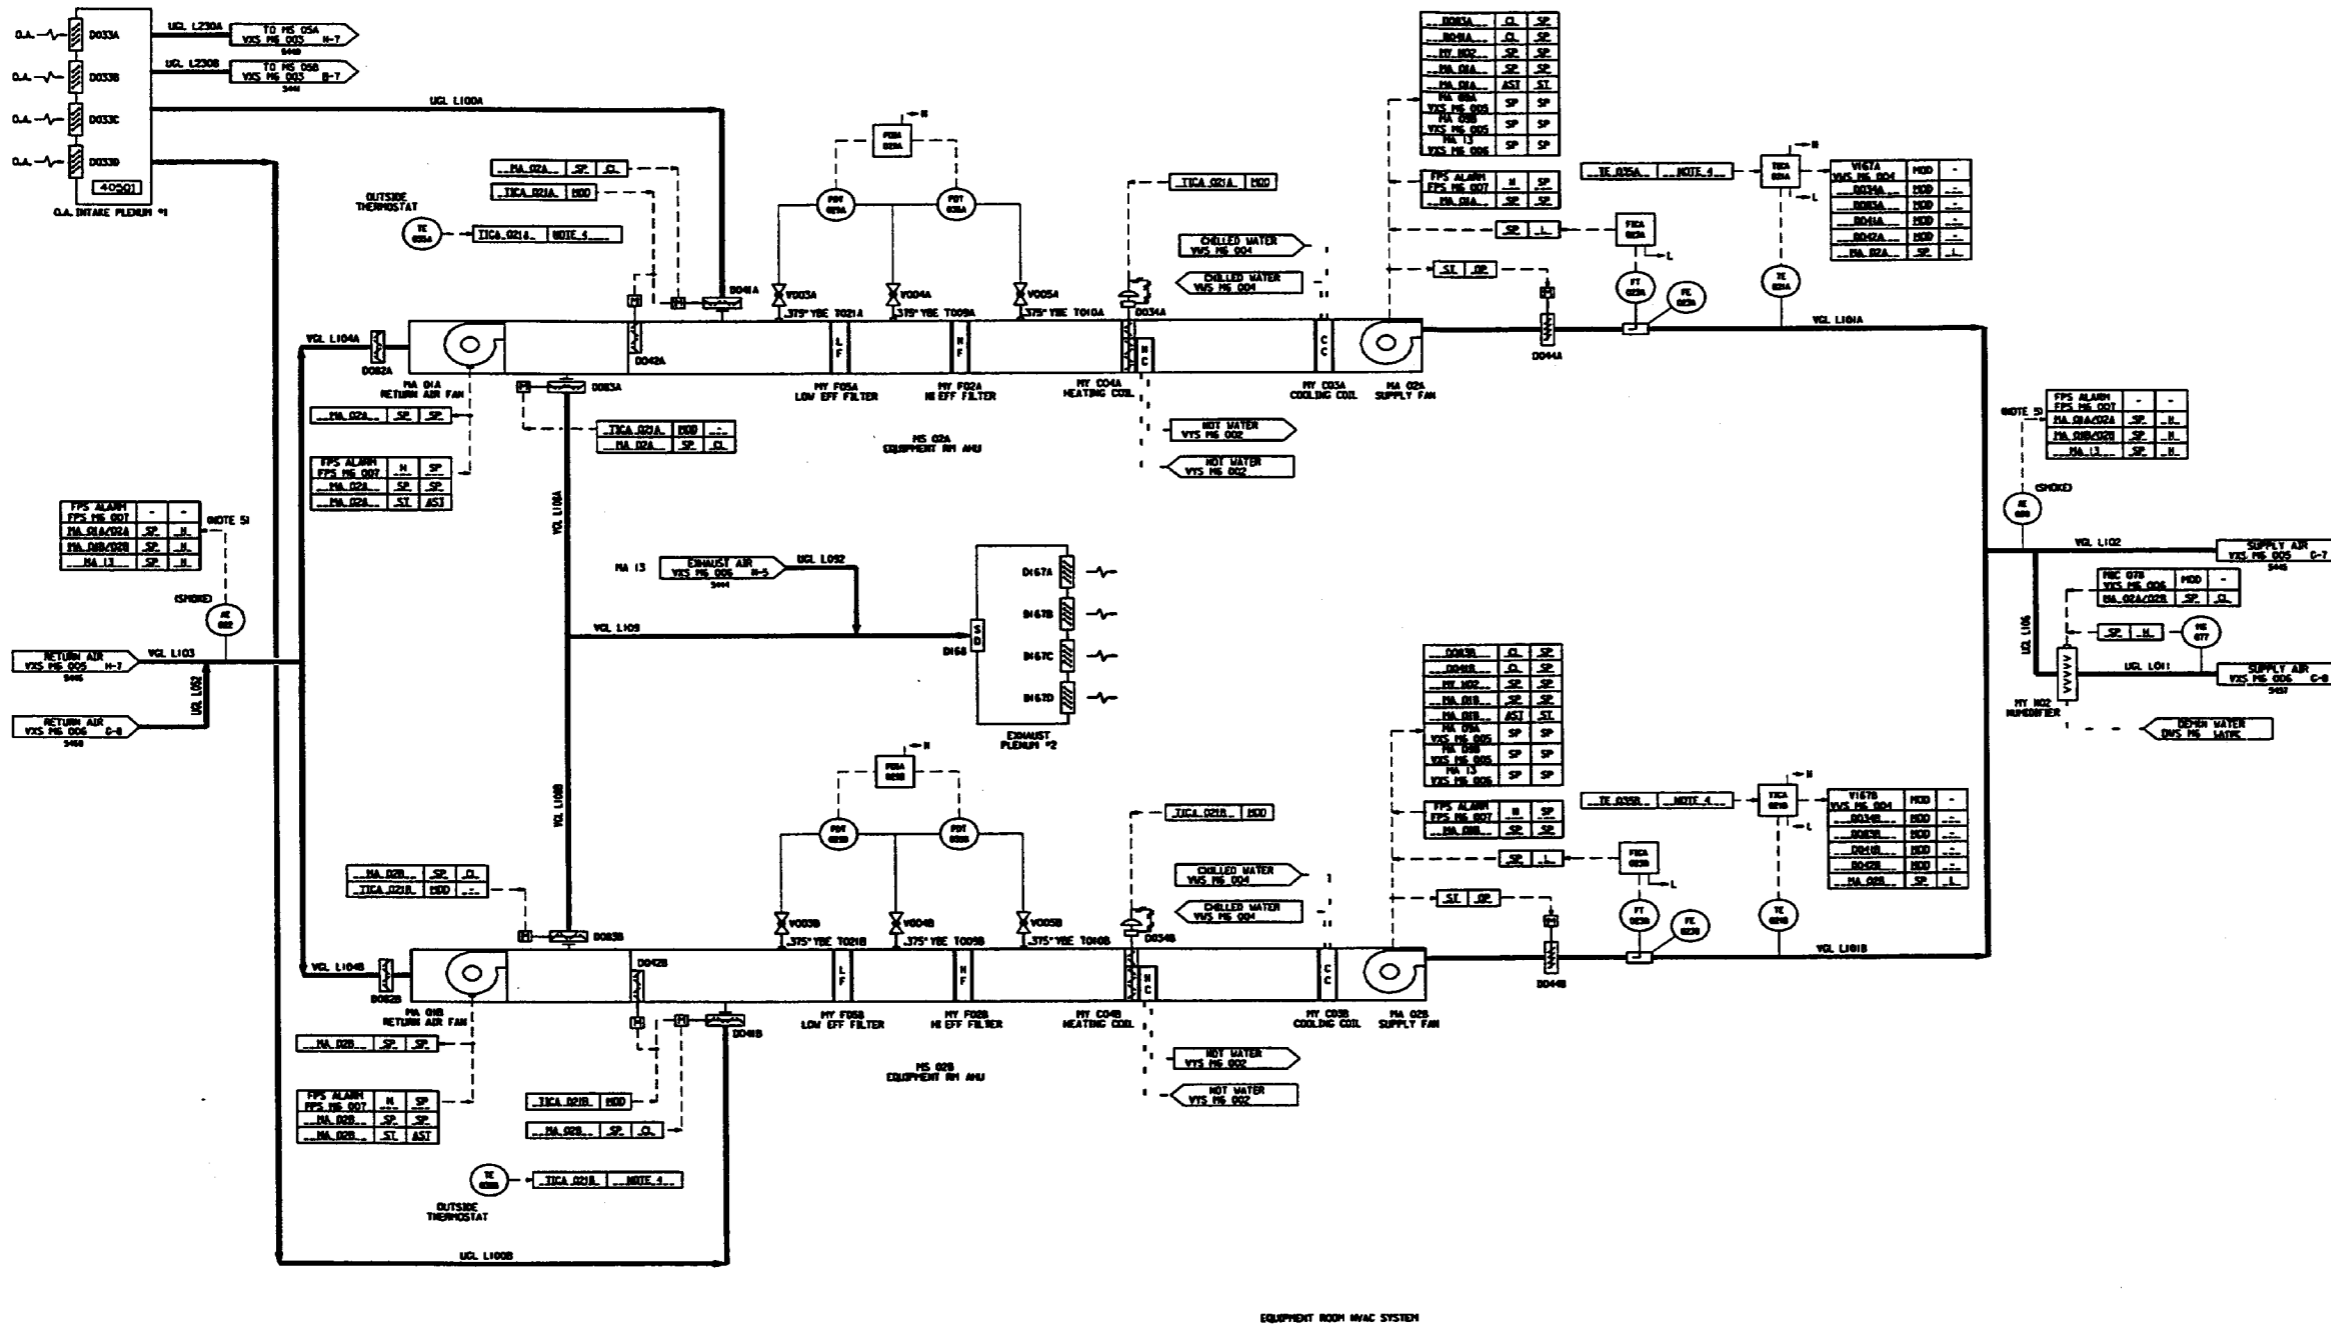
O.A. D033A
O.A. D033B
O.A. D033C
O.A. D033D
40501
O.A. INTAKE PLENUM #1

UCL L230A
TO MS 05A VXS M6 003 H-7
UCL L230B
TO MS 05B VXS M6 003 B-7
UCL L100A

MA 02A SP CL
TICA 021A MOD
OUTSIDE THERMOSTAT
TE 021A
TICA 021A NOTE 4

FDSA 021A
PDT 021A
PDT 022A
V003A .375" YBE T021A
V004A .375" YBE T009A
V005A .375" YBE T010A
D041A
D034A
TICA 021A MOD
CHILLED WATER VWS M6 004
CHILLED WATER VWS M6 004

VCL L104A
D082A
D042A
MA 01A RETURN AIR FAN
D083A
MY F05A LOW EFF FILTER
MY F02A HI EFF FILTER
MY C04A HEATING COIL
MY C03A COOLING COIL
MA 02A SUPPLY FAN
D044A
VCL L101A

MA 02A SP SP
FPS ALARM FPS M6 007 H SP
MA 02A SP SP
MA 02A ST AST
TICA 021A MOD -
MA 02A SP CL
MS 02A EQUIPMENT RM AHU
HOT WATER VYS M6 002
HOT WATER VYS M6 002

| D083A | CL | SP |
|---|---|---|
| D041A | CL | SP |
| MY H02 | SP | SP |
| MA 01A | SP | SP |
| MA 01A | AST | ST |
| MA 03A VXS M6 005 | SP | SP |
| MA 03B VXS M6 005 | SP | SP |
| MA 13 VXS M6 006 | SP | SP |

FPS ALARM FPS M6 007 H SP
MA 01A SP SP
SP L
FSCA 021A
ST OP
FT 021A
FE 021A
TE 025A NOTE 4
TICA 025A
TE 025A

| V167A VWS M6 004 | MOD | - |
|---|---|---|
| D034A | MOD | - |
| D083A | MOD | - |
| D041A | MOD | - |
| D042A | MOD | - |
| MA 02A | SP | L |

FPS ALARM FPS M6 007 - -
MA 01A/02A SP H
MA 01B/02B SP H
MA 13 SP H
NOTE 5
(SMOKE)
AE 001
VCL L102
SUPPLY AIR VXS M6 005 C-7
FPS ALARM FPS M6 007 - -
MA 01A/02A SP H
MA 01B/02B SP H
MA 13 SP H
NOTE 5
(SMOKE)
AE 002
RETURN AIR VXS M6 005 H-7
VCL L103
UCL L062
RETURN AIR VXS M6 006 C-8

VCL L108A
MA 13
EXHAUST AIR VXS M6 005 H-5
UCL L092
VCL L109
D168
D167A
D167B
D167C
D167D
EXHAUST PLENUM #2

MBC 079 VXS M6 006 MOD -
MA 02A/02B SP CL
UCL L106
SP H
ME 077
UCL L011
SUPPLY AIR VXS M6 006 C-8
MY H02 HUMIDIFIER
DEMIN WATER DWS M6 LATER

VCL L108B
FDSA 021B
PDT 021B
PDT 022B
MA 02B SP CL
TICA 021B MOD -
D083B
V003B .375" YBE T021B
V004B .375" YBE T009B
V005B .375" YBE T010B
D034B
TICA 021B MOD
CHILLED WATER VWS M6 004
CHILLED WATER VWS M6 004
VCL L104B
D082B
D042B
MA 01B RETURN AIR FAN
MY F05B LOW EFF FILTER
MY F02B HI EFF FILTER
MY C04B HEATING COIL
MY C03B COOLING COIL
MA 02B SUPPLY FAN
D044B
VCL L101B
D041B
MA 02B SP SP
FPS ALARM FPS M6 007 H SP
MA 02B SP SP
MA 02B ST AST
MS 02B EQUIPMENT RM AHU
HOT WATER VYS M6 002
HOT WATER VYS M6 002
TICA 021B MOD
MA 02B SP CL
TE 021B
TICA 021B NOTE 4
OUTSIDE THERMOSTAT
UCL L100B

| D083B | CL | SP |
|---|---|---|
| D041B | CL | SP |
| MY H02 | SP | SP |
| MA 01B | SP | SP |
| MA 01B | AST | ST |
| MA 03A VXS M6 005 | SP | SP |
| MA 03B VXS M6 005 | SP | SP |
| MA 13 VXS M6 006 | SP | SP |

FPS ALARM FPS M6 007 H SP
MA 01B SP SP
SP L
FSCA 021B
ST OP
FT 021B
FE 021B
TE 025B NOTE 4
TICA 025B
TE 025B

| V167B VWS M6 004 | MOD | - |
|---|---|---|
| D034B | MOD | - |
| D083B | MOD | - |
| D041B | MOD | - |
| D042B | MOD | - |
| MA 02B | SP | L |

EQUIPMENT ROOM HVAC SYSTEM